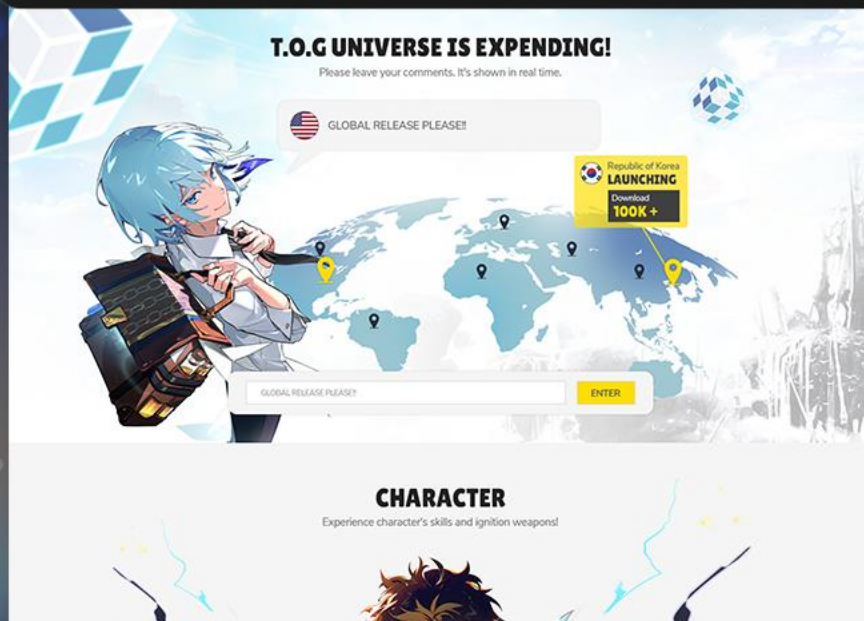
T.O.G UNIVERSE IS EXPENDING!

Please leave your comments. It's shown in real time.

GLOBAL RELEASE PLEASE!!

Republic of Korea
LAUNCHING
Download
100K +

GLOBAL RELEASE PLEASE!!

ENTER

CHARACTER

Experience character's skills and ignition weapons!